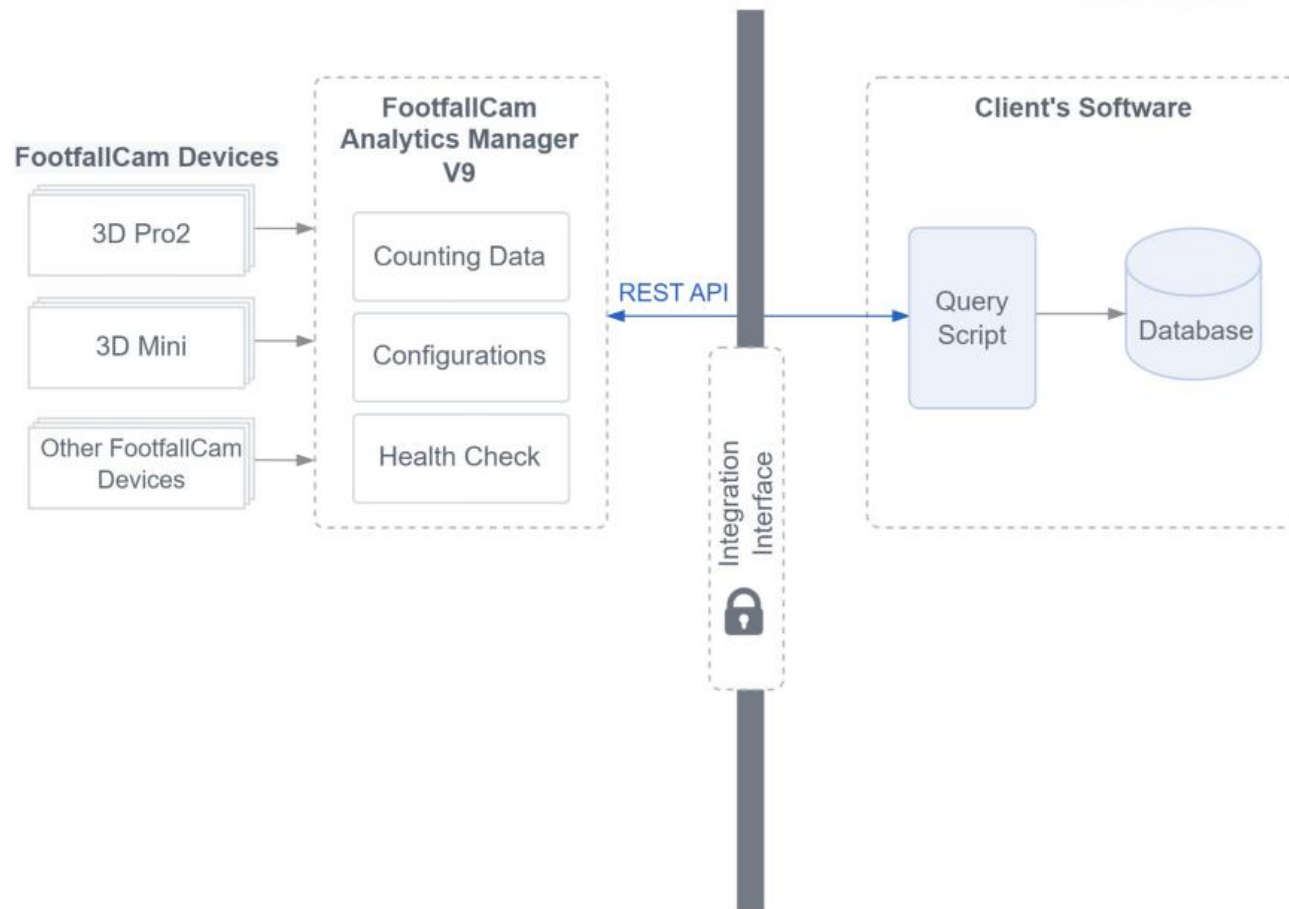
FootfallCam Devices

3D Pro2

3D Mini

Other FootfallCam Devices

FootfallCam Analytics Manager V9

Counting Data

Configurations

Health Check

REST API

Integration Interface

Client's Software

Query Script

Database